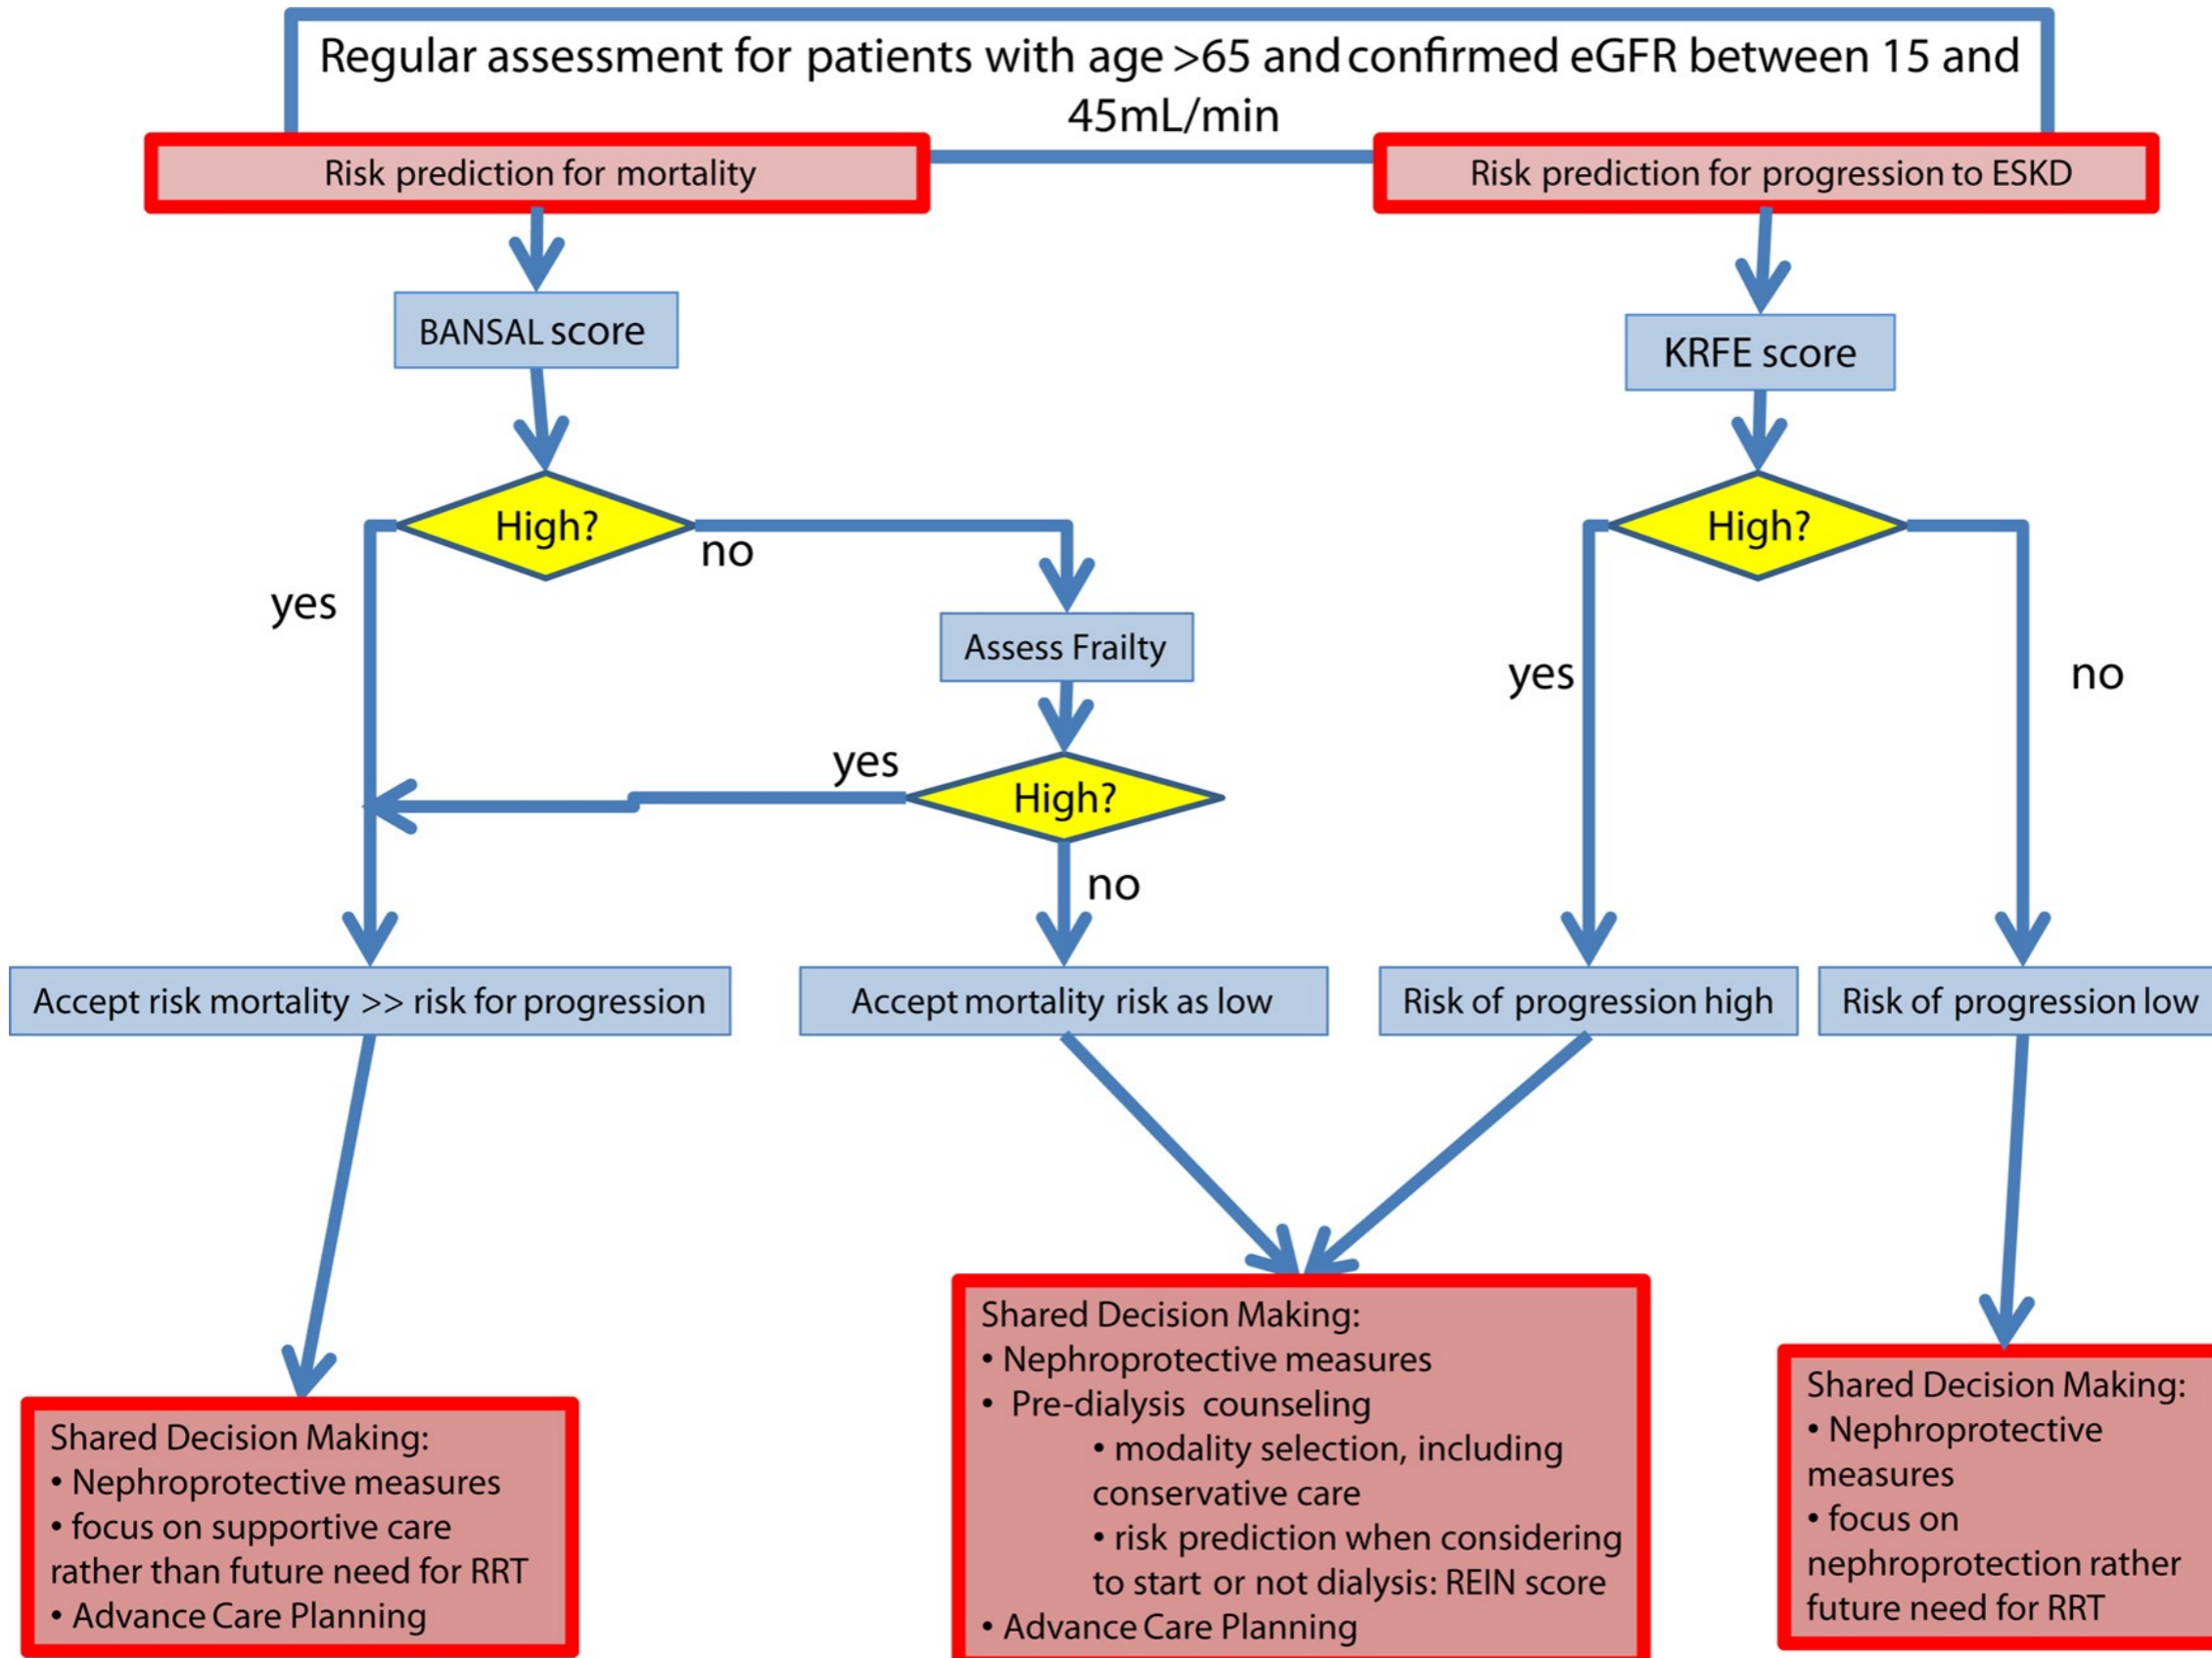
Regular assessment for patients with age >65 and confirmed eGFR between 15 and 45mL/min

Risk prediction for mortality

Risk prediction for progression to ESKD

BANSAL score

KRFE score

High?

no

yes

Assess Frailty

yes

High?

no

High?

yes

no

Accept risk mortality >> risk for progression

Accept mortality risk as low

Risk of progression high

Risk of progression low

Shared Decision Making:
• Nephroprotective measures
• focus on supportive care rather than future need for RRT
• Advance Care Planning

Shared Decision Making:
• Nephroprotective measures
• Pre-dialysis counseling
• modality selection, including conservative care
• risk prediction when considering to start or not dialysis: REIN score
• Advance Care Planning

Shared Decision Making:
• Nephroprotective measures
• focus on nephroprotection rather future need for RRT